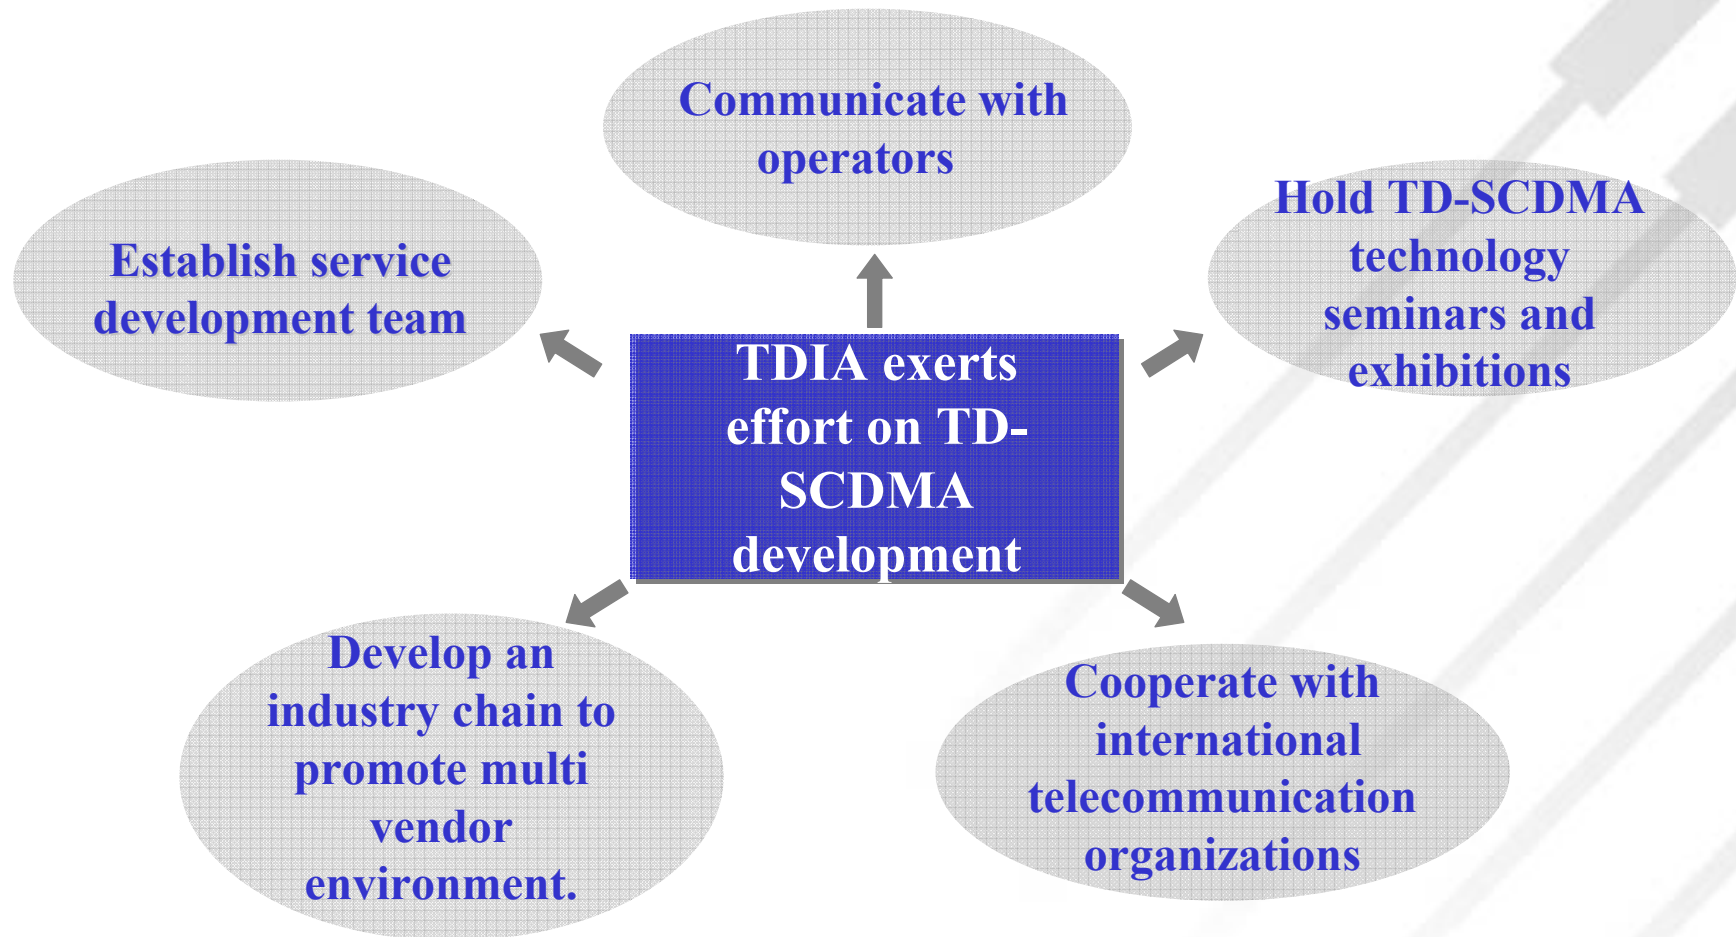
Communicate with operators

Establish service development team

Hold TD-SCDMA technology seminars and exhibitions

TDIA exerts effort on TD-SCDMA development

Develop an industry chain to promote multi vendor environment.

Cooperate with international telecommunication organizations